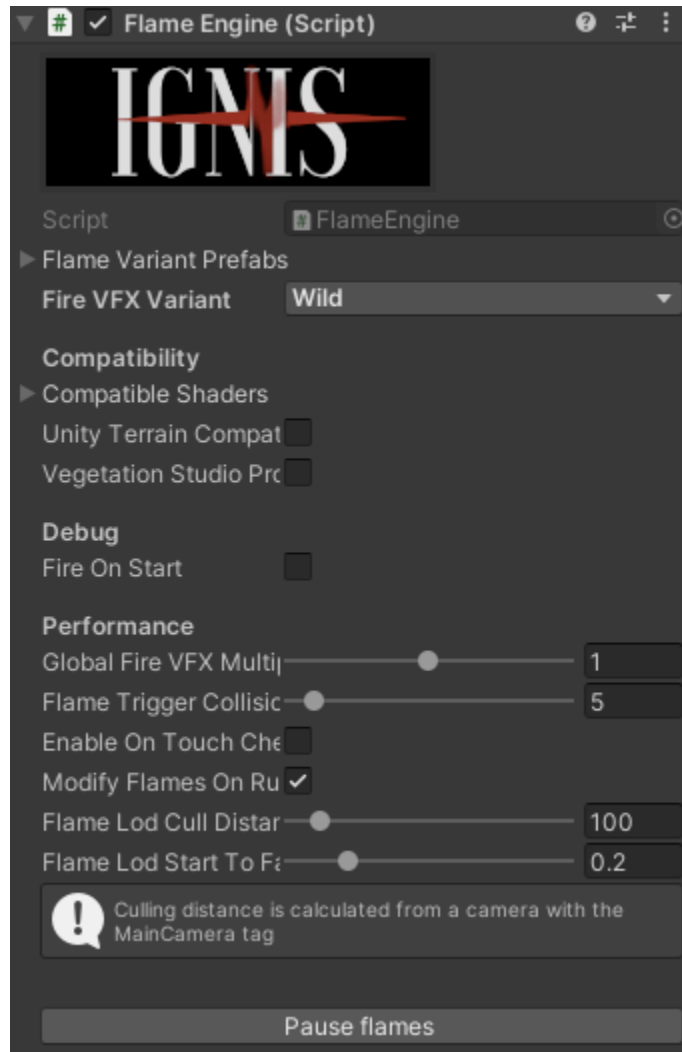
Flame Engine (Script)

IGNIS

Script FlameEngine

Flame Variant Prefabs

Fire VFX Variant Wild

Compatibility

Compatible Shaders

Unity Terrain Compat

Vegetation Studio Prc

Debug

Fire On Start

Performance

Global Fire VFX Multi 1

Flame Trigger Collisic 5

Enable On Touch Che

Modify Flames On Ru ✓

Flame Lod Cull Distar 100

Flame Lod Start To Fa 0.2

Culling distance is calculated from a camera with the MainCamera tag

Pause flames